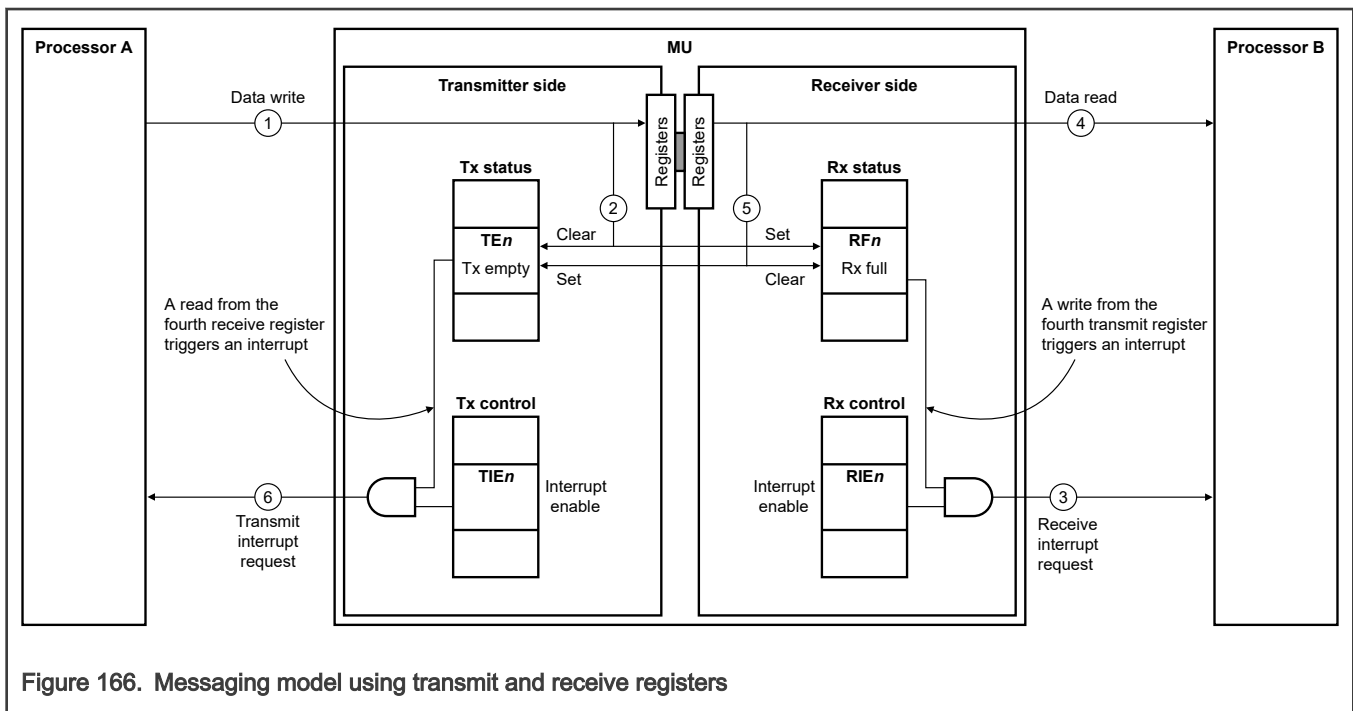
Processor A

MU

Processor B

Transmitter side

Receiver side

Data write

1

Registers

Registers

Data read

4

Tx status

Rx status

2

5

TE*n*

Clear

Set

RF*n*

Tx empty

Set

Clear

Rx full

A read from the fourth receive register triggers an interrupt

A write from the fourth transmit register triggers an interrupt

Tx control

Rx control

6

TIE*n*

Interrupt enable

Interrupt enable

RIE*n*

3

Transmit interrupt request

Receive interrupt request

Figure 166. Messaging model using transmit and receive registers